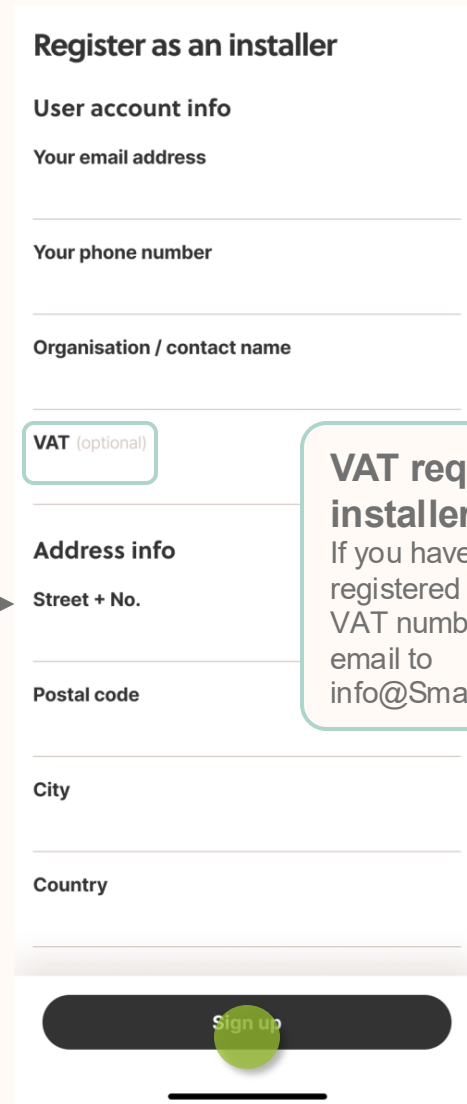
Register as an installer

User account info

Your email address

Your phone number

Organisation / contact name

VAT (optional)

VAT req installer

If you have registered VAT numb email to info@Sma

Address info

Street + No.

Postal code

City

Country

Sign up